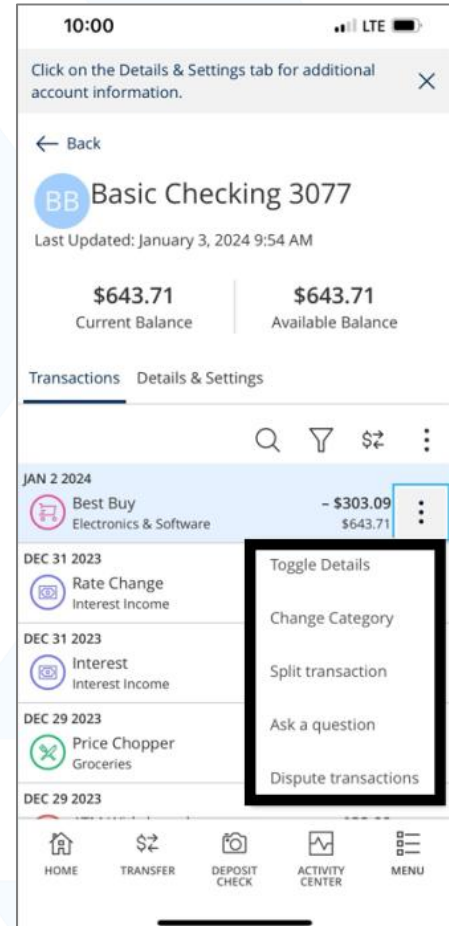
10:00

LTE

Click on the Details & Settings tab for additional account information.

×

← Back

BB Basic Checking 3077

Last Updated: January 3, 2024 9:54 AM

$643.71
Current Balance

$643.71
Available Balance

Transactions Details & Settings

JAN 2 2024

Best Buy
Electronics & Software

– $303.09
$643.71

DEC 31 2023

Rate Change
Interest Income

DEC 31 2023

Interest
Interest Income

DEC 29 2023

Price Chopper
Groceries

DEC 29 2023

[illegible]

Toggle Details

Change Category

Split transaction

Ask a question

Dispute transactions

HOME TRANSFER DEPOSIT CHECK ACTIVITY CENTER MENU